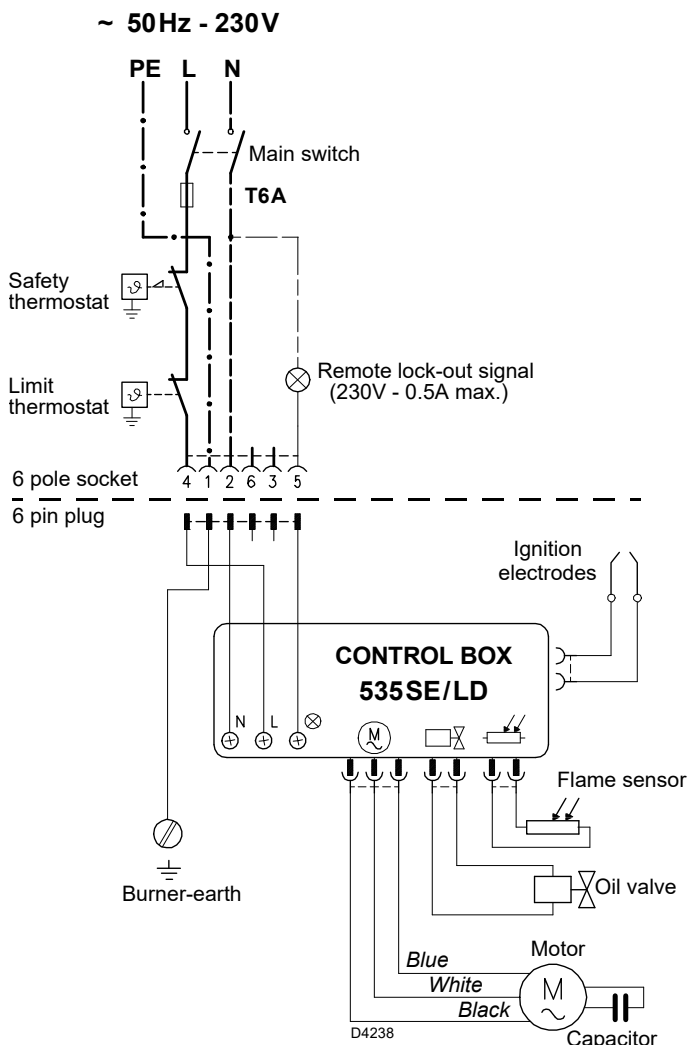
~ 50 Hz - 230 V

PE L N

Main switch

T6A

Safety thermostat

Limit thermostat

Remote lock-out signal (230V - 0.5A max.)

6 pole socket

4 1 2 6 3 5

6 pin plug

Ignition electrodes

CONTROL BOX
535 SE/LD

N L

Flame sensor

Burner-earth

Oil valve

Motor

Blue
White
Black

M

Capacitor

D4238